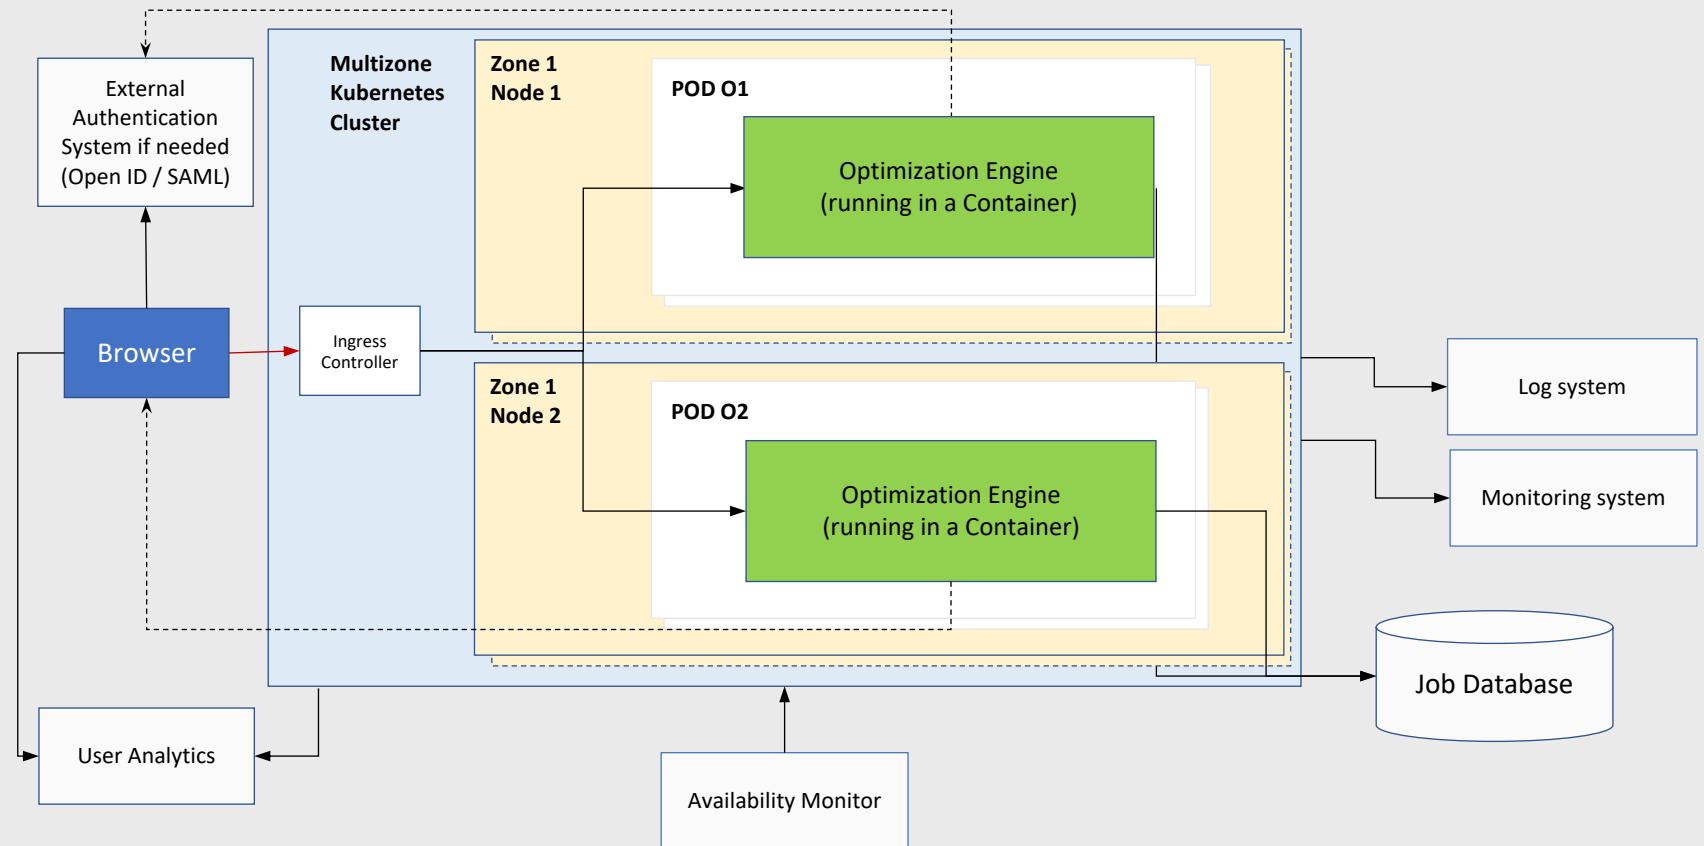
External Authentication System if needed (Open ID / SAML)

Multizone Kubernetes Cluster

Zone 1
Node 1

POD O1

Optimization Engine
(running in a Container)

Browser

Ingress Controller

Zone 1
Node 2

POD O2

Optimization Engine
(running in a Container)

Log system

Monitoring system

Job Database

User Analytics

Availability Monitor